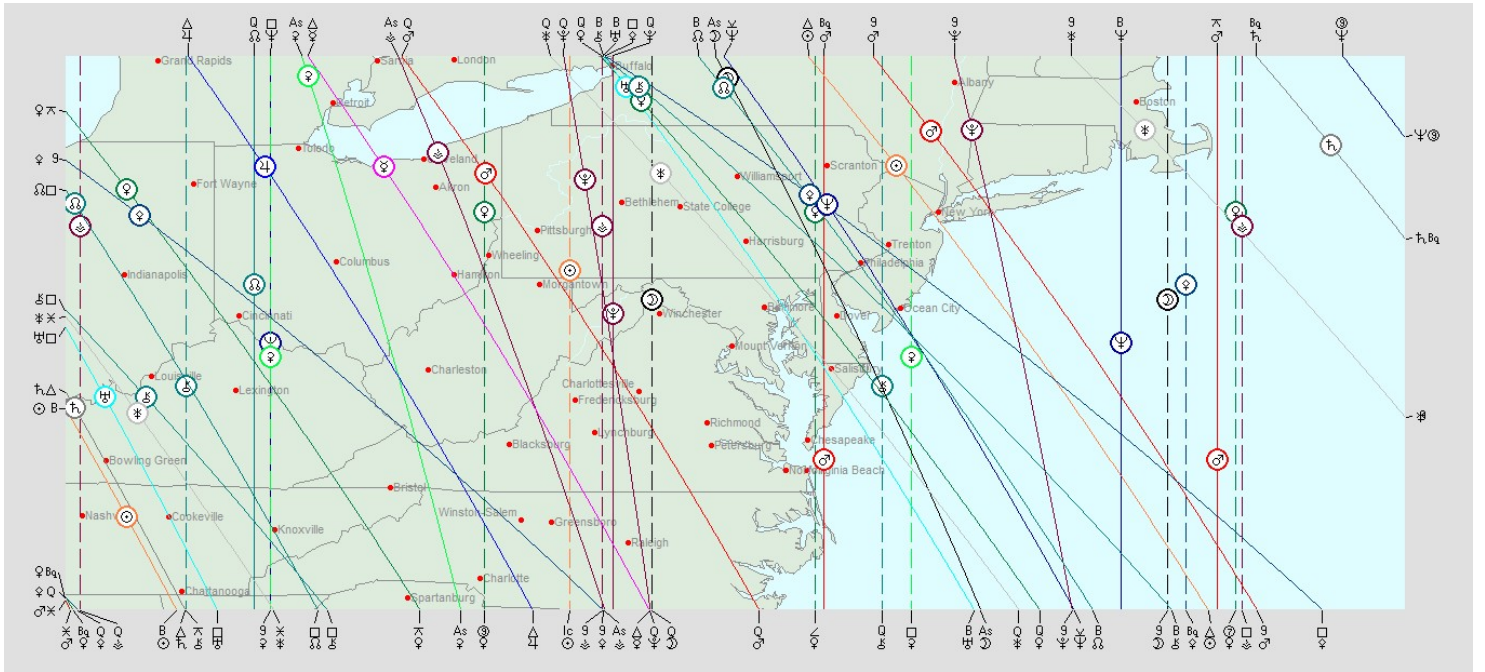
Grand Rapids
Sarnia
London
Detroit
Toledo
Cleveland
Akron
Fort Wayne
Buffalo
Albany
Boston
Scranton
Williamsport
Bethlehem
State College
New York
Pittsburgh
Wheeling
Harrisburg
Trenton
Philadelphia
Columbus
Hampton
Indianapolis
Morgantown
Winchester
Baltimore
Dover
Ocean City
Cincinnati
Mount Vernon
Salisbury
Charleston
Louisville
Lexington
Charlottesville
Fredericksburg
Richmond
Petersburg
Chesapeake
Norfolk Virginia Beach
Lynchburg
Blacksburg
Bowling Green
Bristol
Winston-Salem
Greensboro
Nashville
Cookeville
Knoxville
Raleigh
Charlotte
Chattanooga
Spartanburg
As
Q
B
Bq
Ic